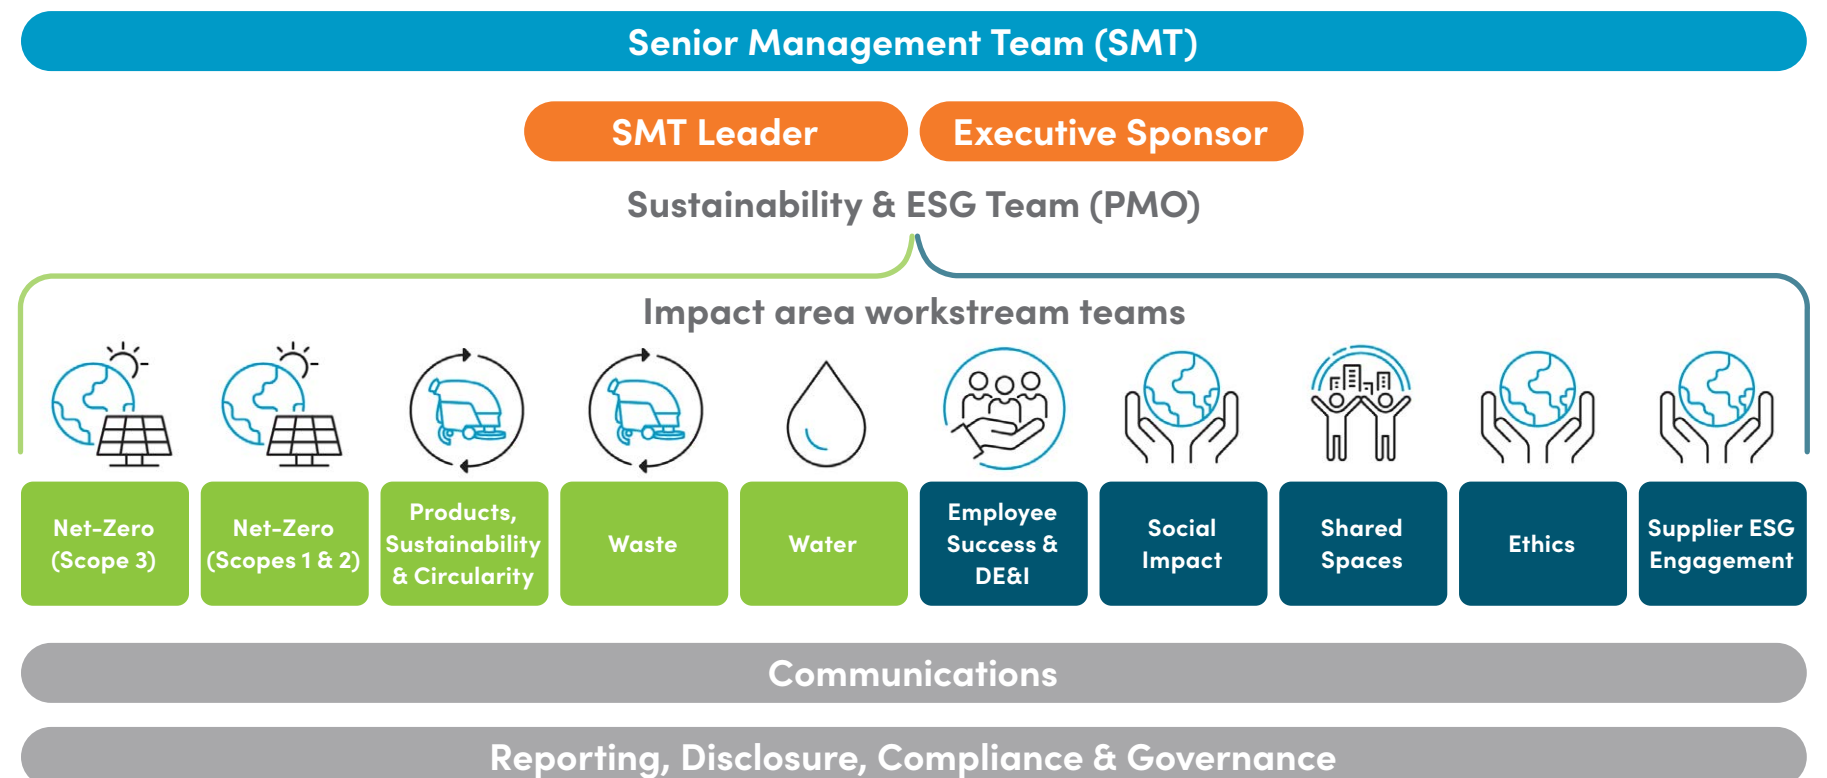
Senior Management Team (SMT)

SMT Leader

Executive Sponsor

Sustainability & ESG Team (PMO)

Impact area workstream teams

Net-Zero (Scope 3)

Net-Zero (Scopes 1 & 2)

Products, Sustainability & Circularity

Waste

Water

Employee Success & DE&I

Social Impact

Shared Spaces

Ethics

Supplier ESG Engagement

Communications

Reporting, Disclosure, Compliance & Governance